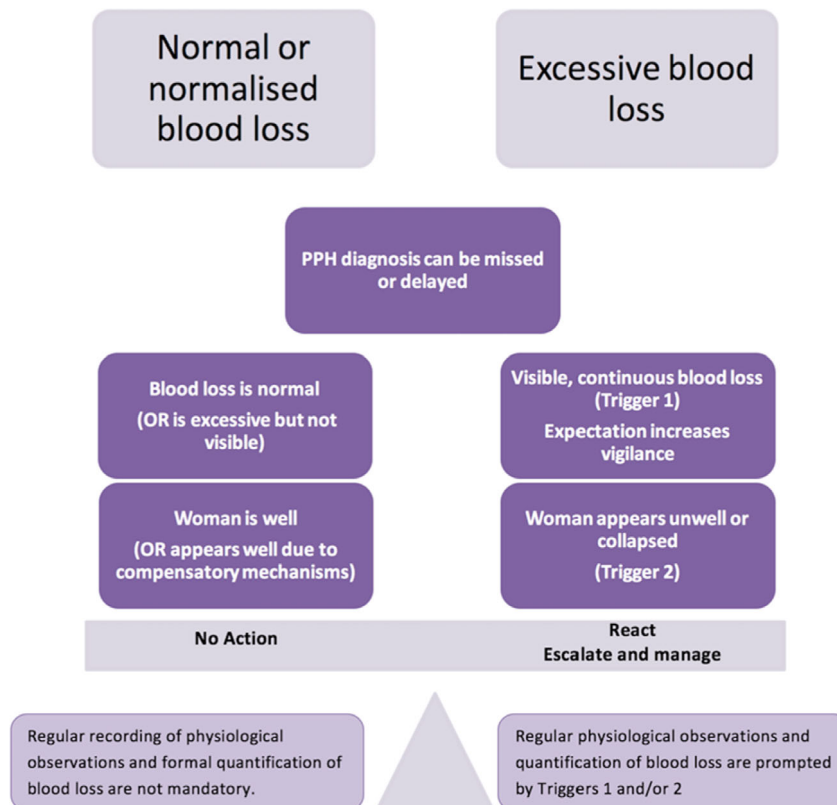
Normal or normalised blood loss

Excessive blood loss

PPH diagnosis can be missed or delayed

Blood loss is normal
(OR is excessive but not visible)

Visible, continuous blood loss (Trigger 1)
Expectation increases vigilance

Woman is well
(OR appears well due to compensatory mechanisms)

Woman appears unwell or collapsed
(Trigger 2)

No Action

React
Escalate and manage

Regular recording of physiological observations and formal quantification of blood loss are not mandatory.

Regular physiological observations and quantification of blood loss are prompted by Triggers 1 and/or 2